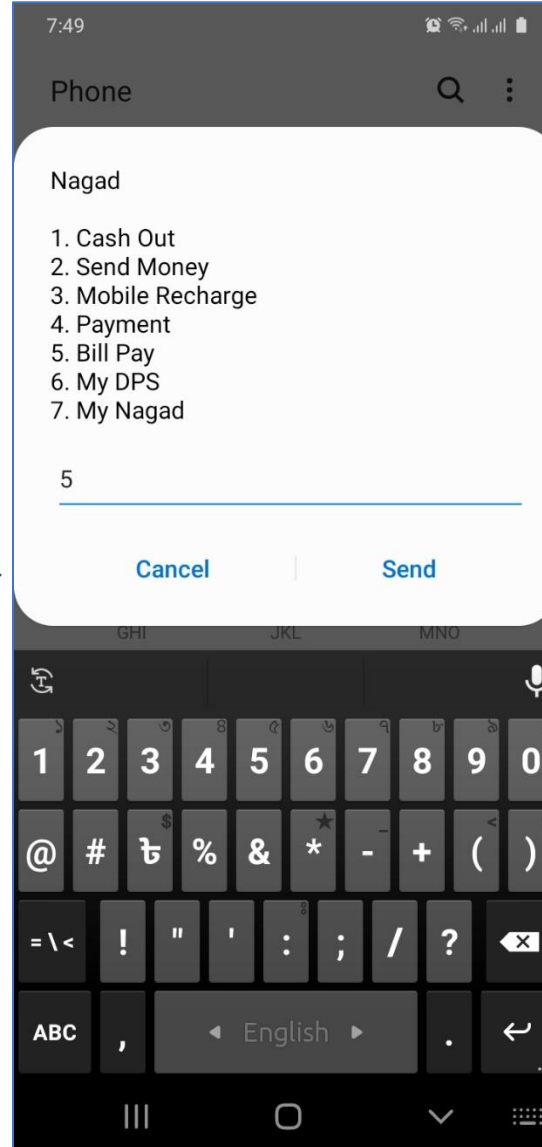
7:49

Phone

Nagad

1. Cash Out
2. Send Money
3. Mobile Recharge
4. Payment
5. Bill Pay
6. My DPS
7. My Nagad

5

Cancel Send

GHI JKL MNO

১ ২ ৩ ৪ ৫ ৬ ৭ ৮ ৯ ০
1 2 3 4 5 6 7 8 9 0

$ ★ – <
@ # ৳ % & * - + ( )

= \ < ! " ' : ; / ?

ABC , ◂ English ▸ .